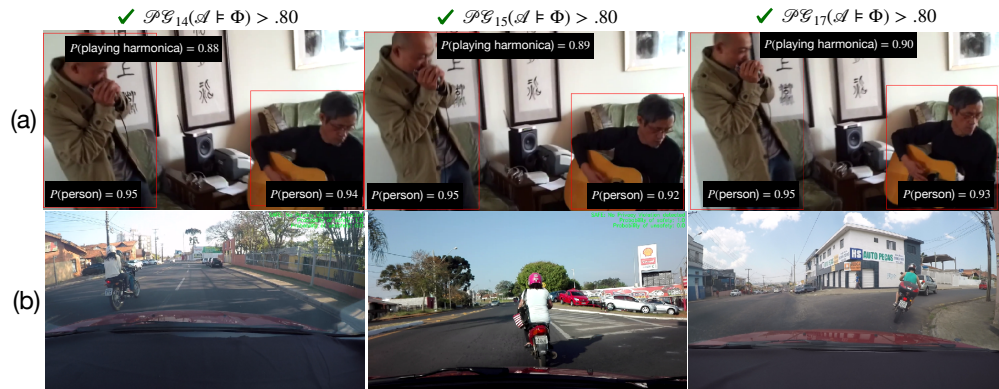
✔ $\mathscr{PG}_{14}(\mathscr{A} \models \Phi) > .80$

✔ $\mathscr{PG}_{15}(\mathscr{A} \models \Phi) > .80$

✔ $\mathscr{PG}_{17}(\mathscr{A} \models \Phi) > .80$

(a)

$P$(playing harmonica) = 0.88

$P$(person) = 0.95

$P$(person) = 0.94

$P$(playing harmonica) = 0.89

$P$(person) = 0.95

$P$(person) = 0.92

$P$(playing harmonica) = 0.90

$P$(person) = 0.95

$P$(person) = 0.93

(b)

AUTO PEÇAS